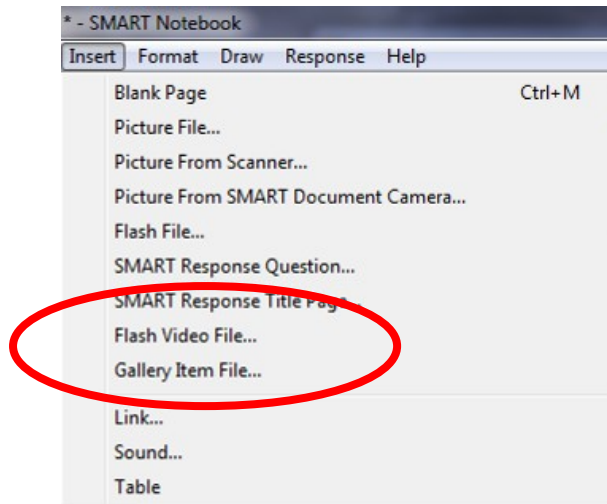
* - SMART Notebook

Insert Format Draw Response Help

Blank Page Ctrl+M
Picture File...
Picture From Scanner...
Picture From SMART Document Camera...
Flash File...
SMART Response Question...
SMART Response Title Page...
Flash Video File...
Gallery Item File...
Link...
Sound...
Table